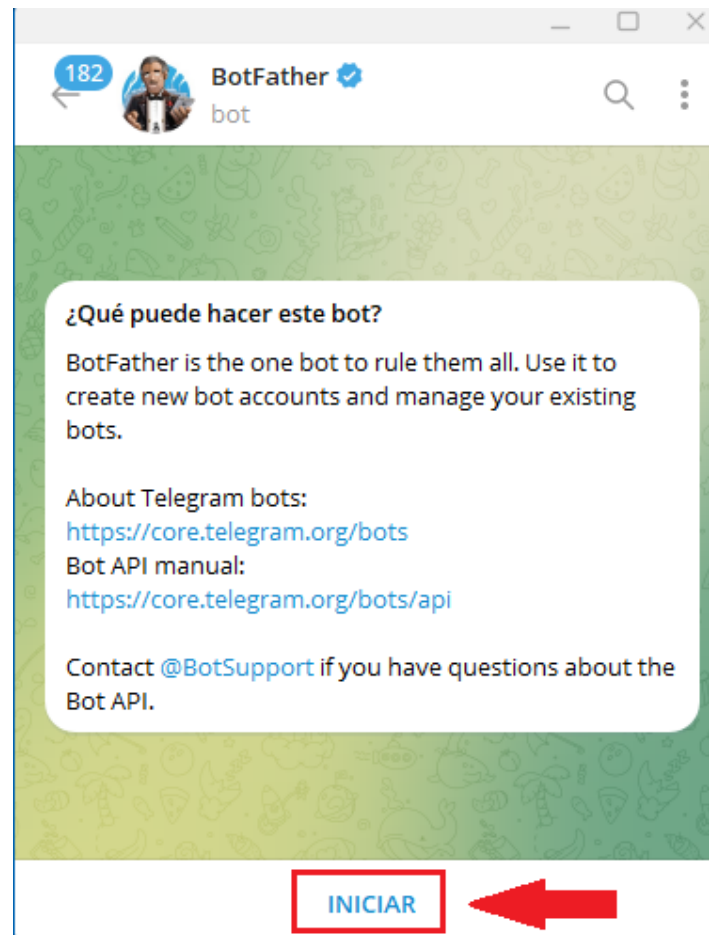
182

BotFather
bot

¿Qué puede hacer este bot?

BotFather is the one bot to rule them all. Use it to create new bot accounts and manage your existing bots.

About Telegram bots:
https://core.telegram.org/bots
Bot API manual:
https://core.telegram.org/bots/api

Contact @BotSupport if you have questions about the Bot API.

INICIAR